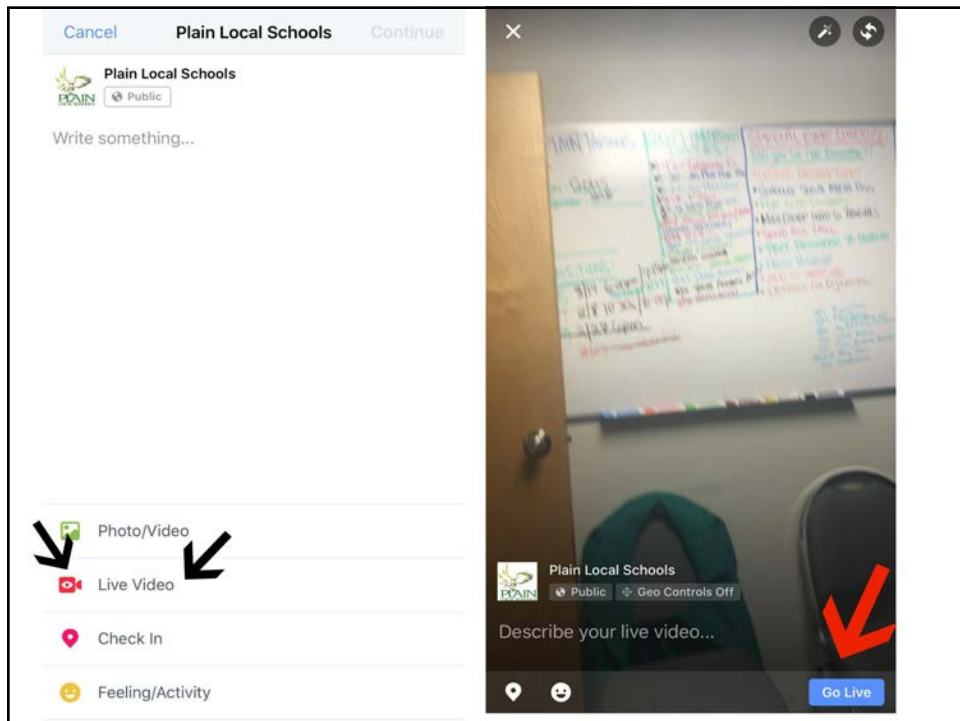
Cancel Plain Local Schools Continue

PLAIN

Plain Local Schools

Public

Write something...

Photo/Video

Live Video

Check In

Feeling/Activity

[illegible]

PLAIN

Plain Local Schools

Public Geo Controls Off

Describe your live video...

Go Live